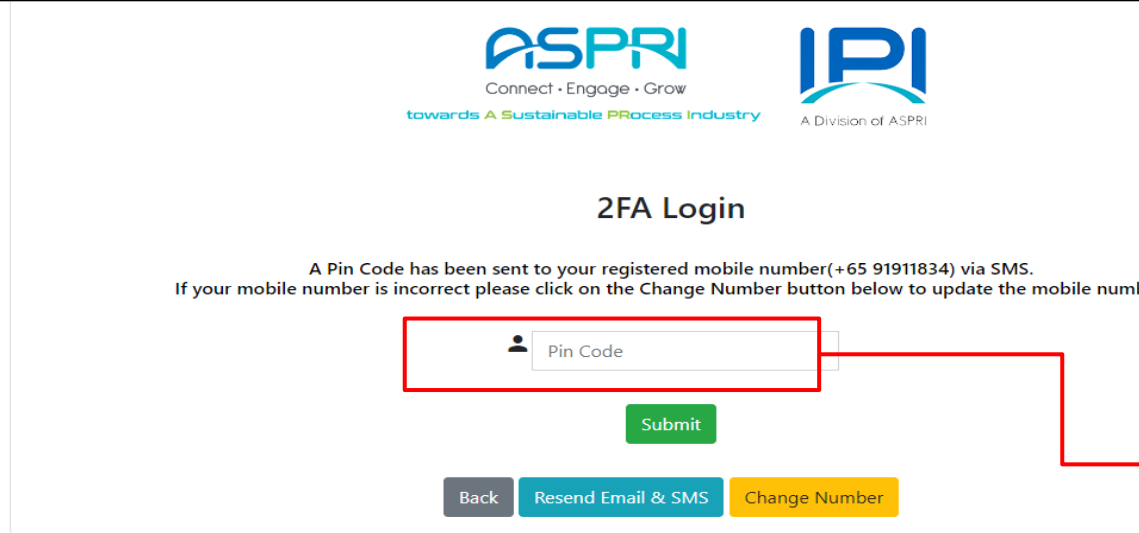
ASPRI
Connect • Engage • Grow
towards A Sustainable PRocess Industry

IPI
A Division of ASPRI

2FA Login

A Pin Code has been sent to your registered mobile number(+65 91911834) via SMS.
If your mobile number is incorrect please click on the Change Number button below to update the mobile numb

Pin Code

Submit

Back
Resend Email & SMS
Change Number